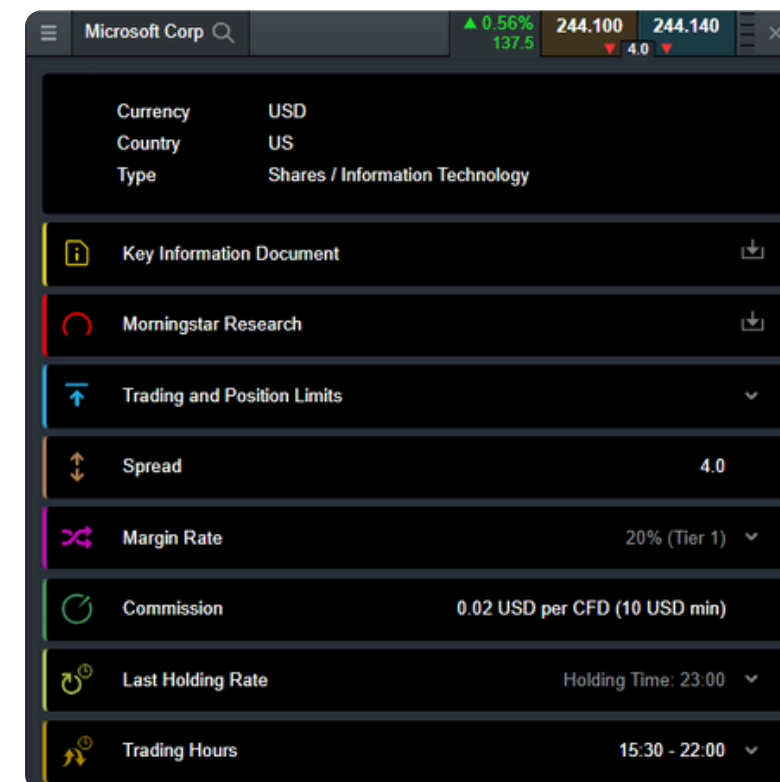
Microsoft Corp

▲ 0.56%
137.5

244.100

244.140

4.0

Currency USD
Country US
Type Shares / Information Technology

Key Information Document

Morningstar Research

Trading and Position Limits

Spread 4.0

Margin Rate 20% (Tier 1)

Commission 0.02 USD per CFD (10 USD min)

Last Holding Rate Holding Time: 23:00

Trading Hours 15:30 - 22:00